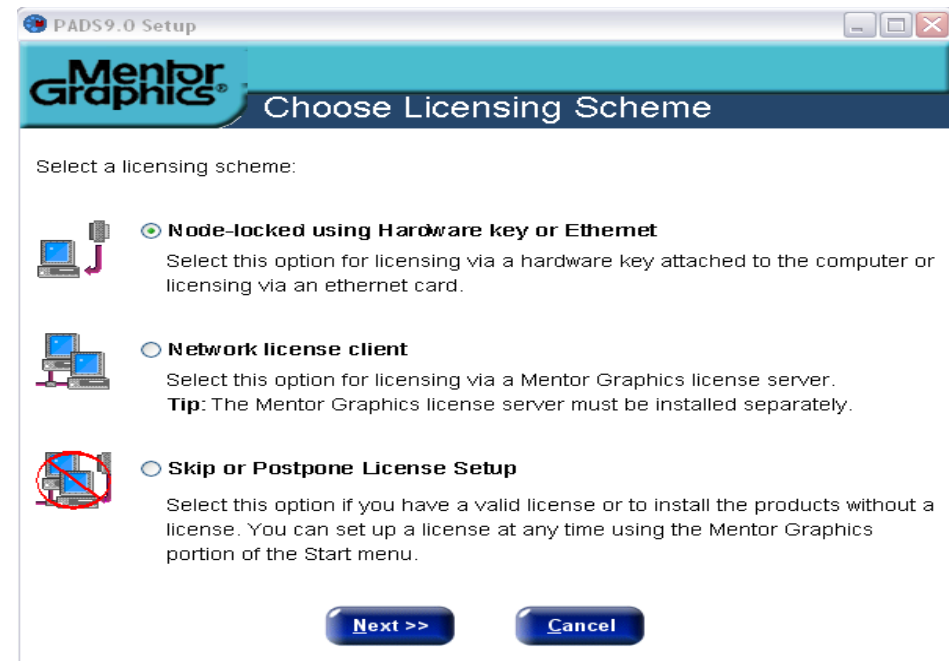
PADS9.0 Setup

Mentor Graphics®

Choose Licensing Scheme

Select a licensing scheme:

Node-locked using Hardware key or Ethernet

Select this option for licensing via a hardware key attached to the computer or licensing via an ethernet card.

Network license client

Select this option for licensing via a Mentor Graphics license server.
**Tip:** The Mentor Graphics license server must be installed separately.

Skip or Postpone License Setup

Select this option if you have a valid license or to install the products without a license. You can set up a license at any time using the Mentor Graphics portion of the Start menu.

Next >>

Cancel